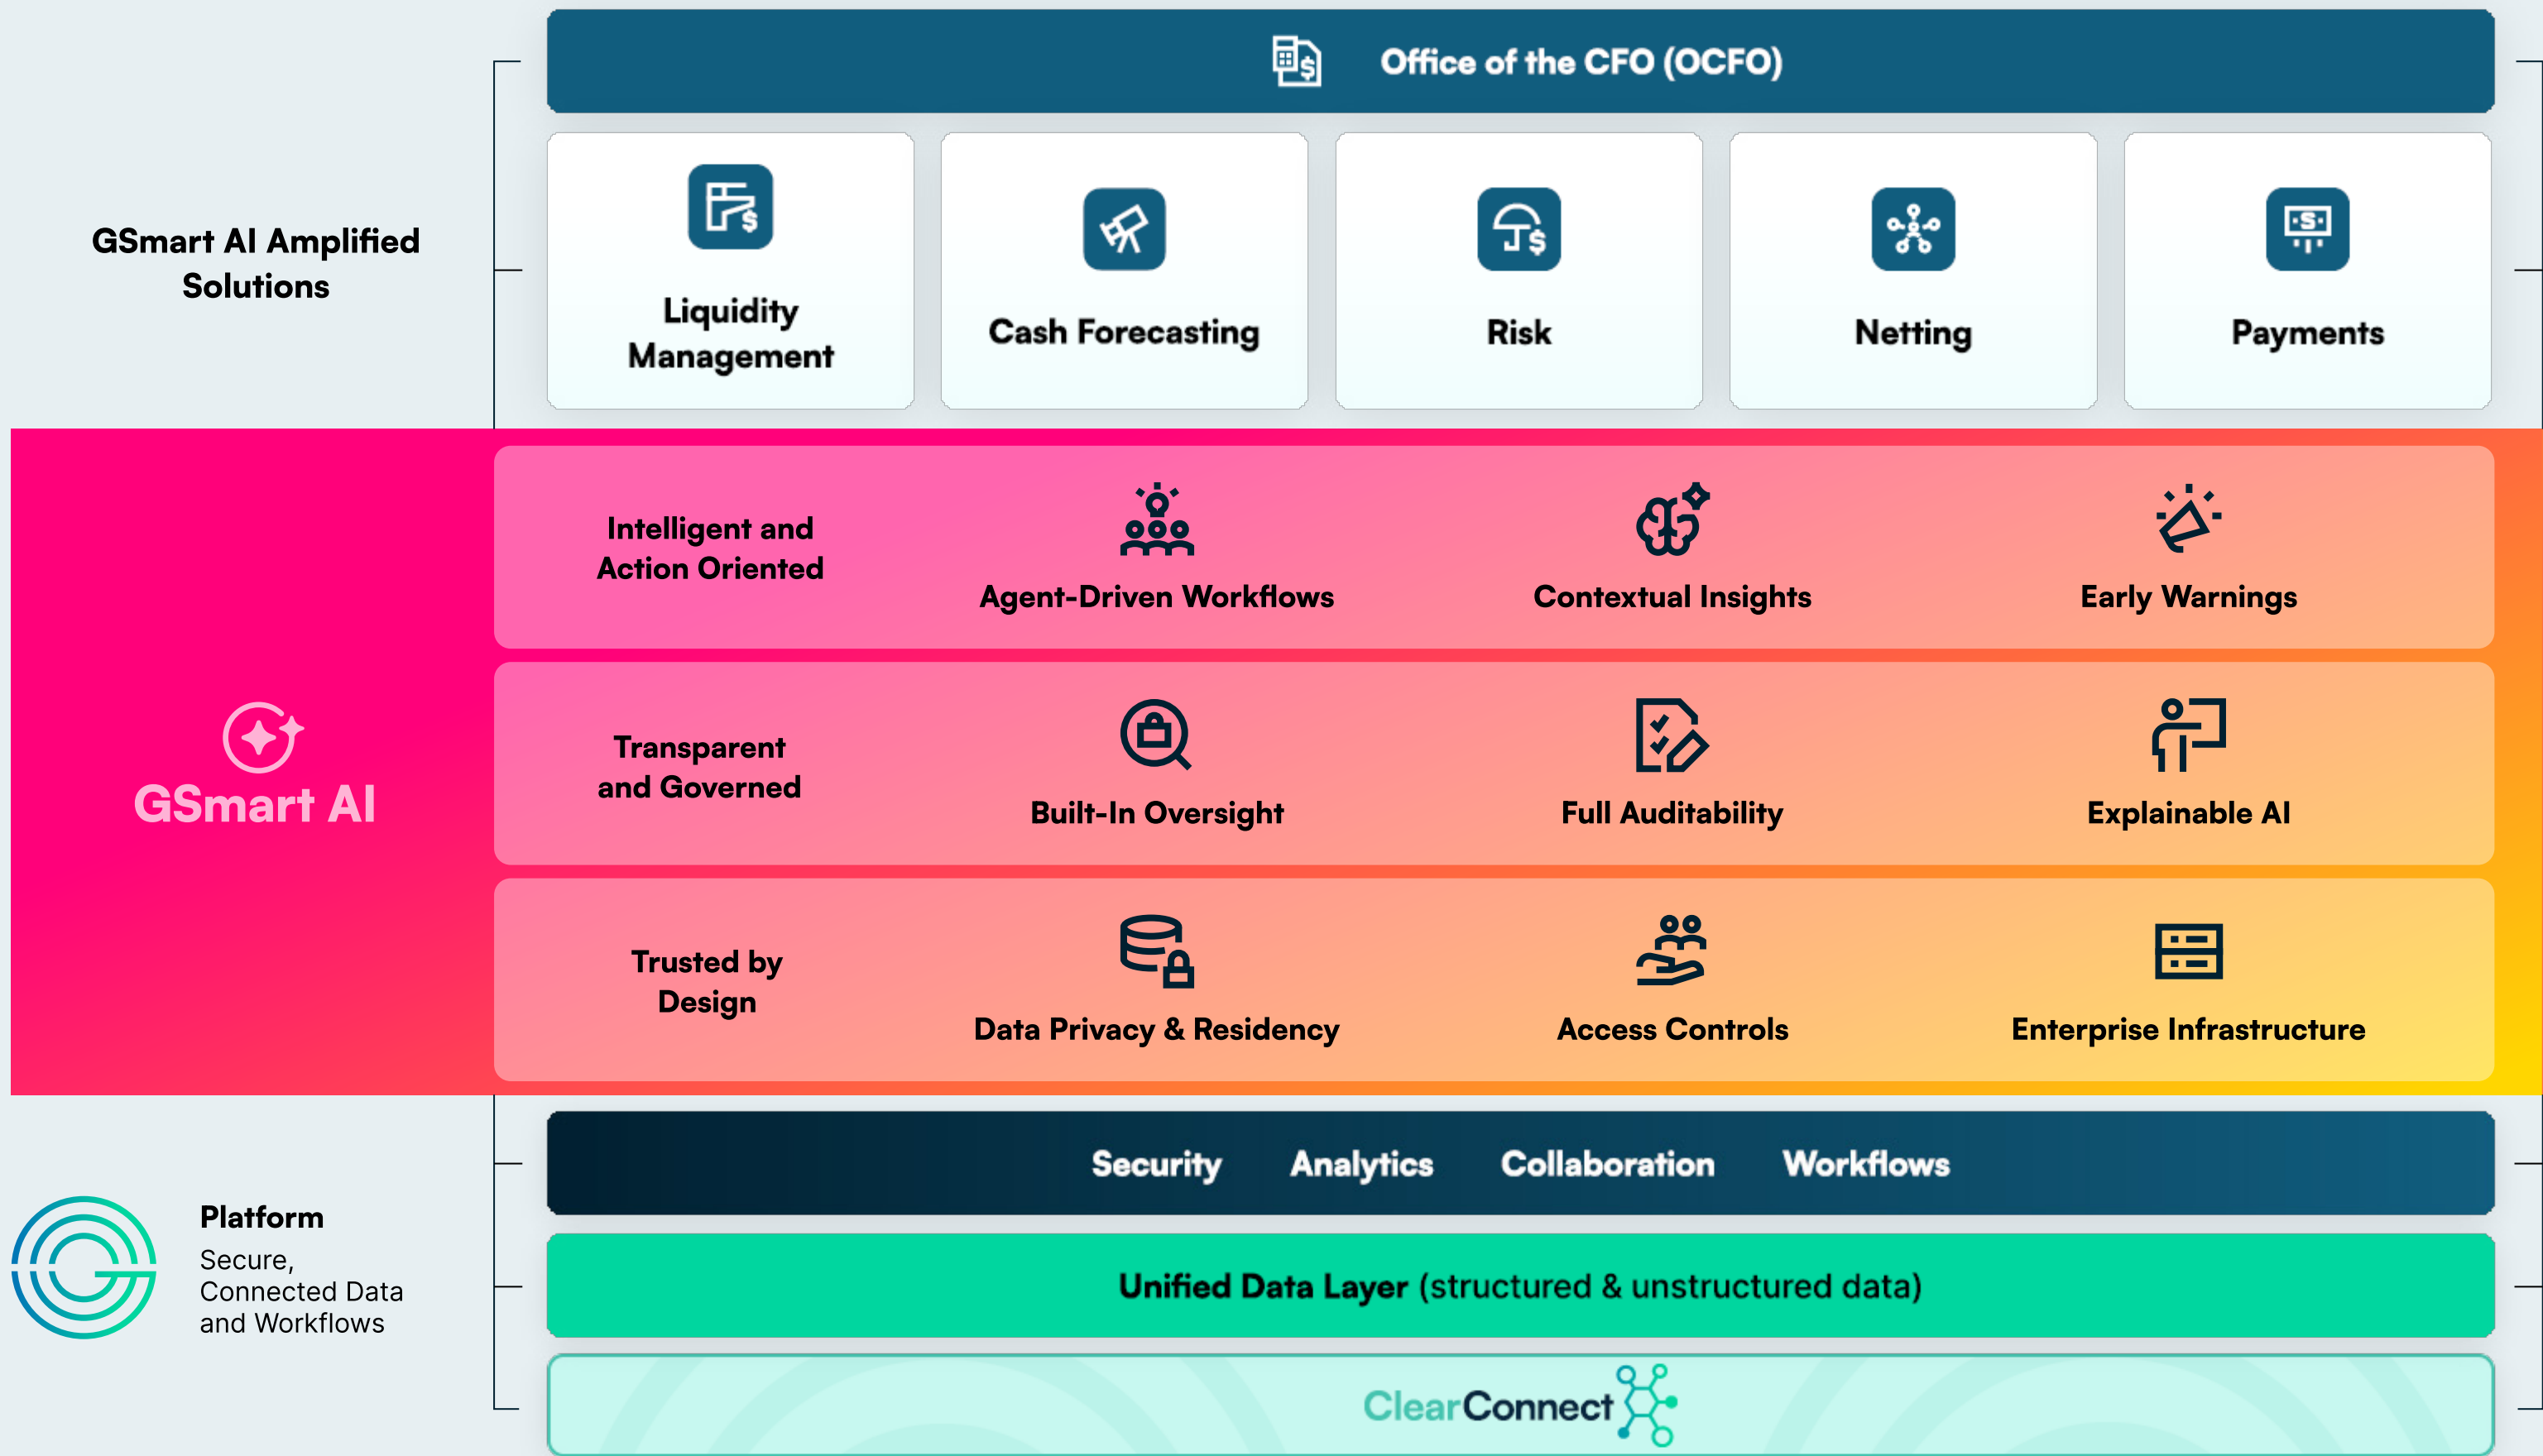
GSmart AI Amplified Solutions

Office of the CFO (OCFO)

Liquidity Management

Cash Forecasting

Risk

Netting

Payments

GSmart AI

Intelligent and Action Oriented

Agent-Driven Workflows

Contextual Insights

Early Warnings

Transparent and Governed

Built-In Oversight

Full Auditability

Explainable AI

Trusted by Design

Data Privacy & Residency

Access Controls

Enterprise Infrastructure

Platform

Secure, Connected Data and Workflows

Security Analytics Collaboration Workflows

Unified Data Layer (structured & unstructured data)

ClearConnect